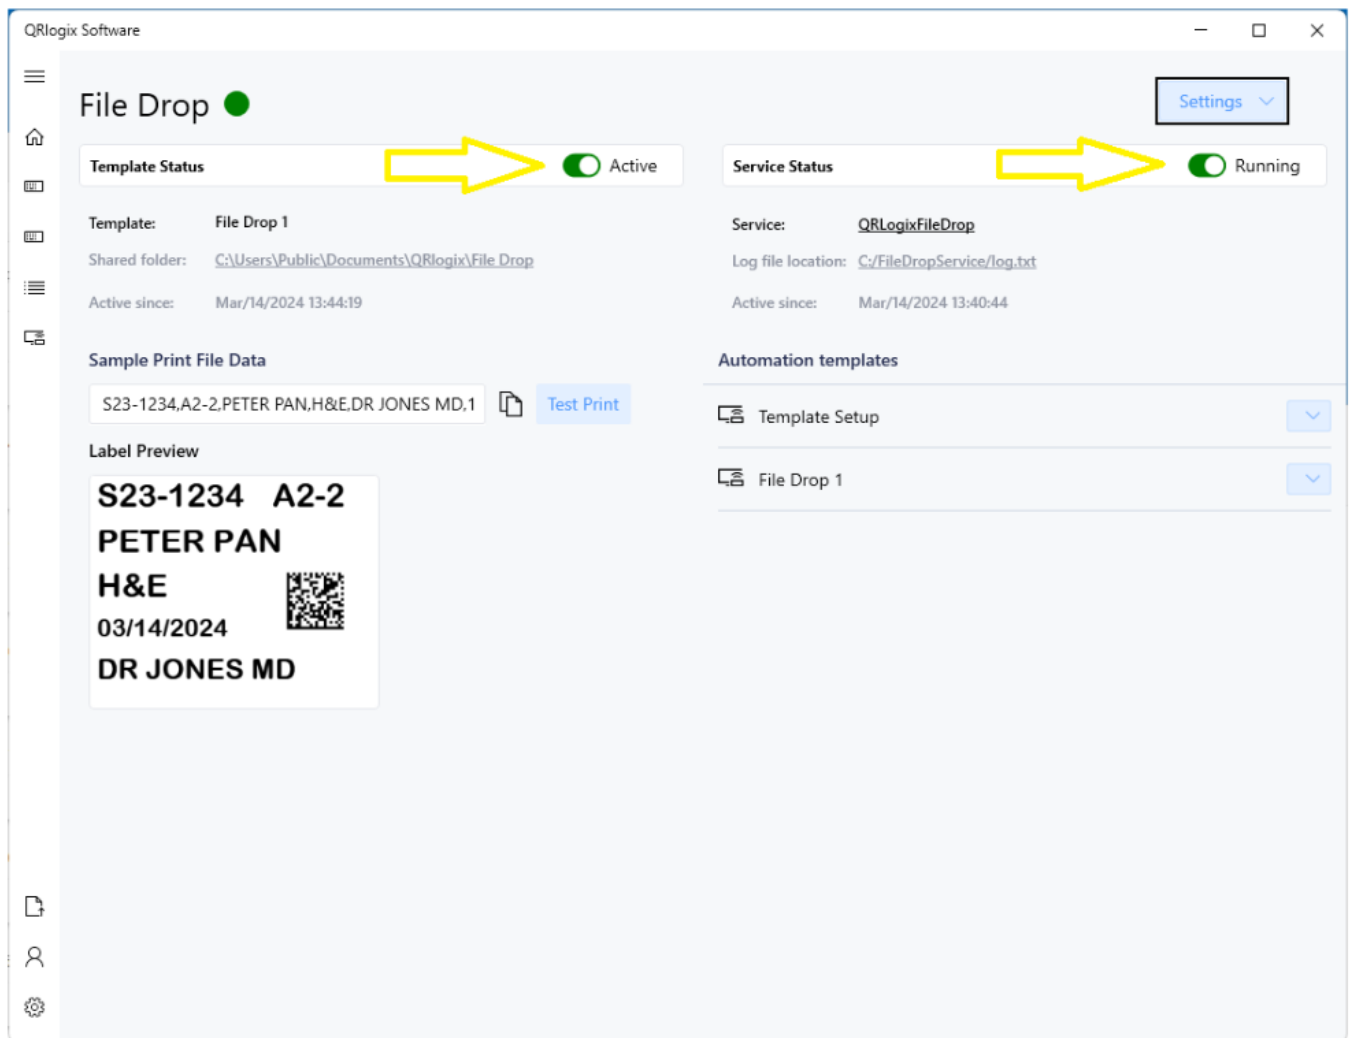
QRlogix Software

File Drop

Settings

Template Status

Active

Service Status

Running

Template: File Drop 1

Shared folder: C:\Users\Public\Documents\QRlogix\File Drop

Active since: Mar/14/2024 13:44:19

Service: QRLogixFileDrop

Log file location: C:/FileDropService/log.txt

Active since: Mar/14/2024 13:40:44

Sample Print File Data

S23-1234,A2-2,PETER PAN,H&E,DR JONES MD,1

Test Print

Label Preview

S23-1234 A2-2
PETER PAN
H&E
03/14/2024
DR JONES MD

Automation templates

Template Setup

File Drop 1